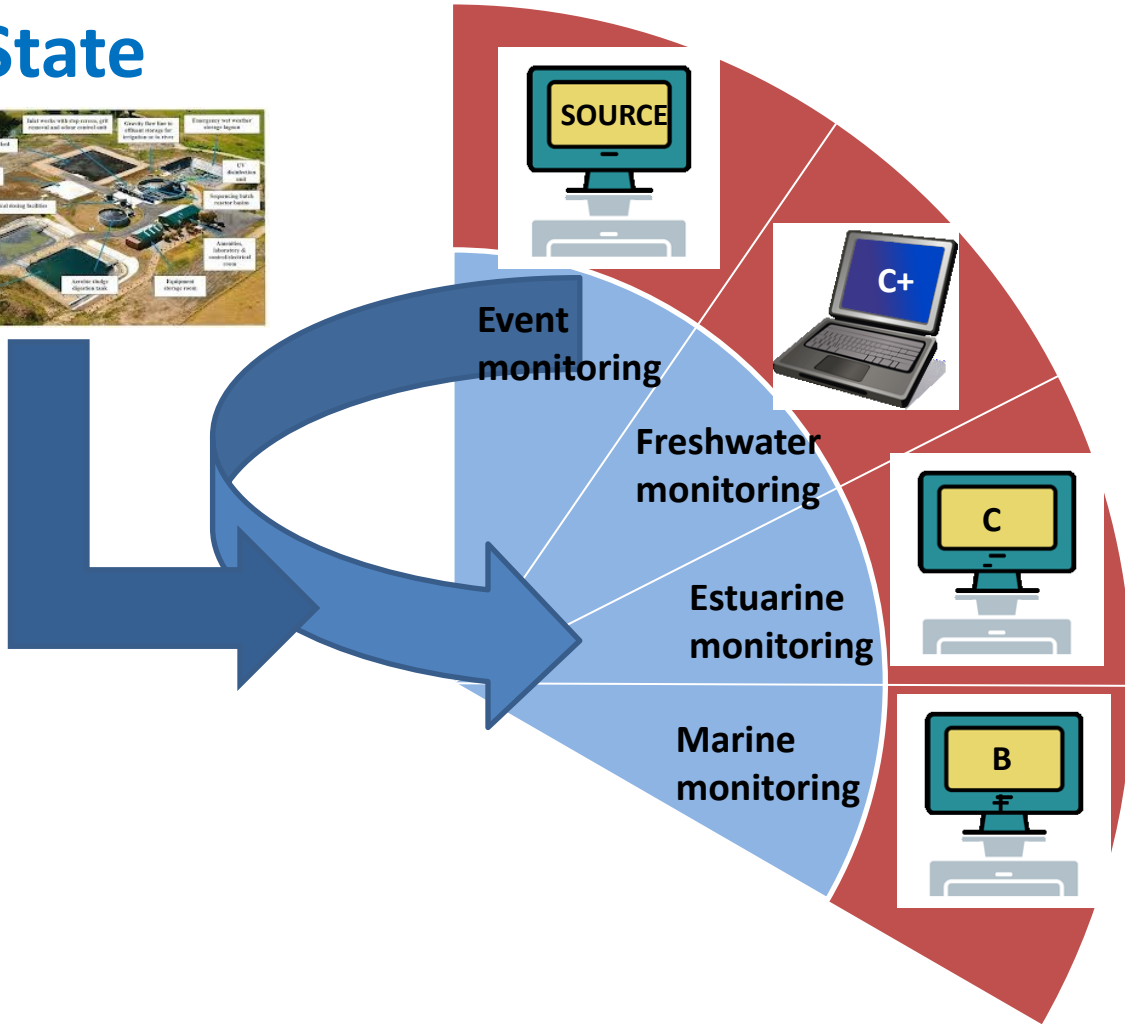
State

Inlet works with step screens, grit removal and odour control unit
Gravity flow line to effluent storage for irrigation or to river
Emergency wet weather storage lagoon
UV disinfection unit
Sequencing batch reactor basins
Amenities, laboratory & control/electrical room
Equipment storage room
Aerobic sludge digestion tank
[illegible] drying facilities

SOURCE

C+

C

B

Event monitoring

Freshwater monitoring

Estuarine monitoring

Marine monitoring